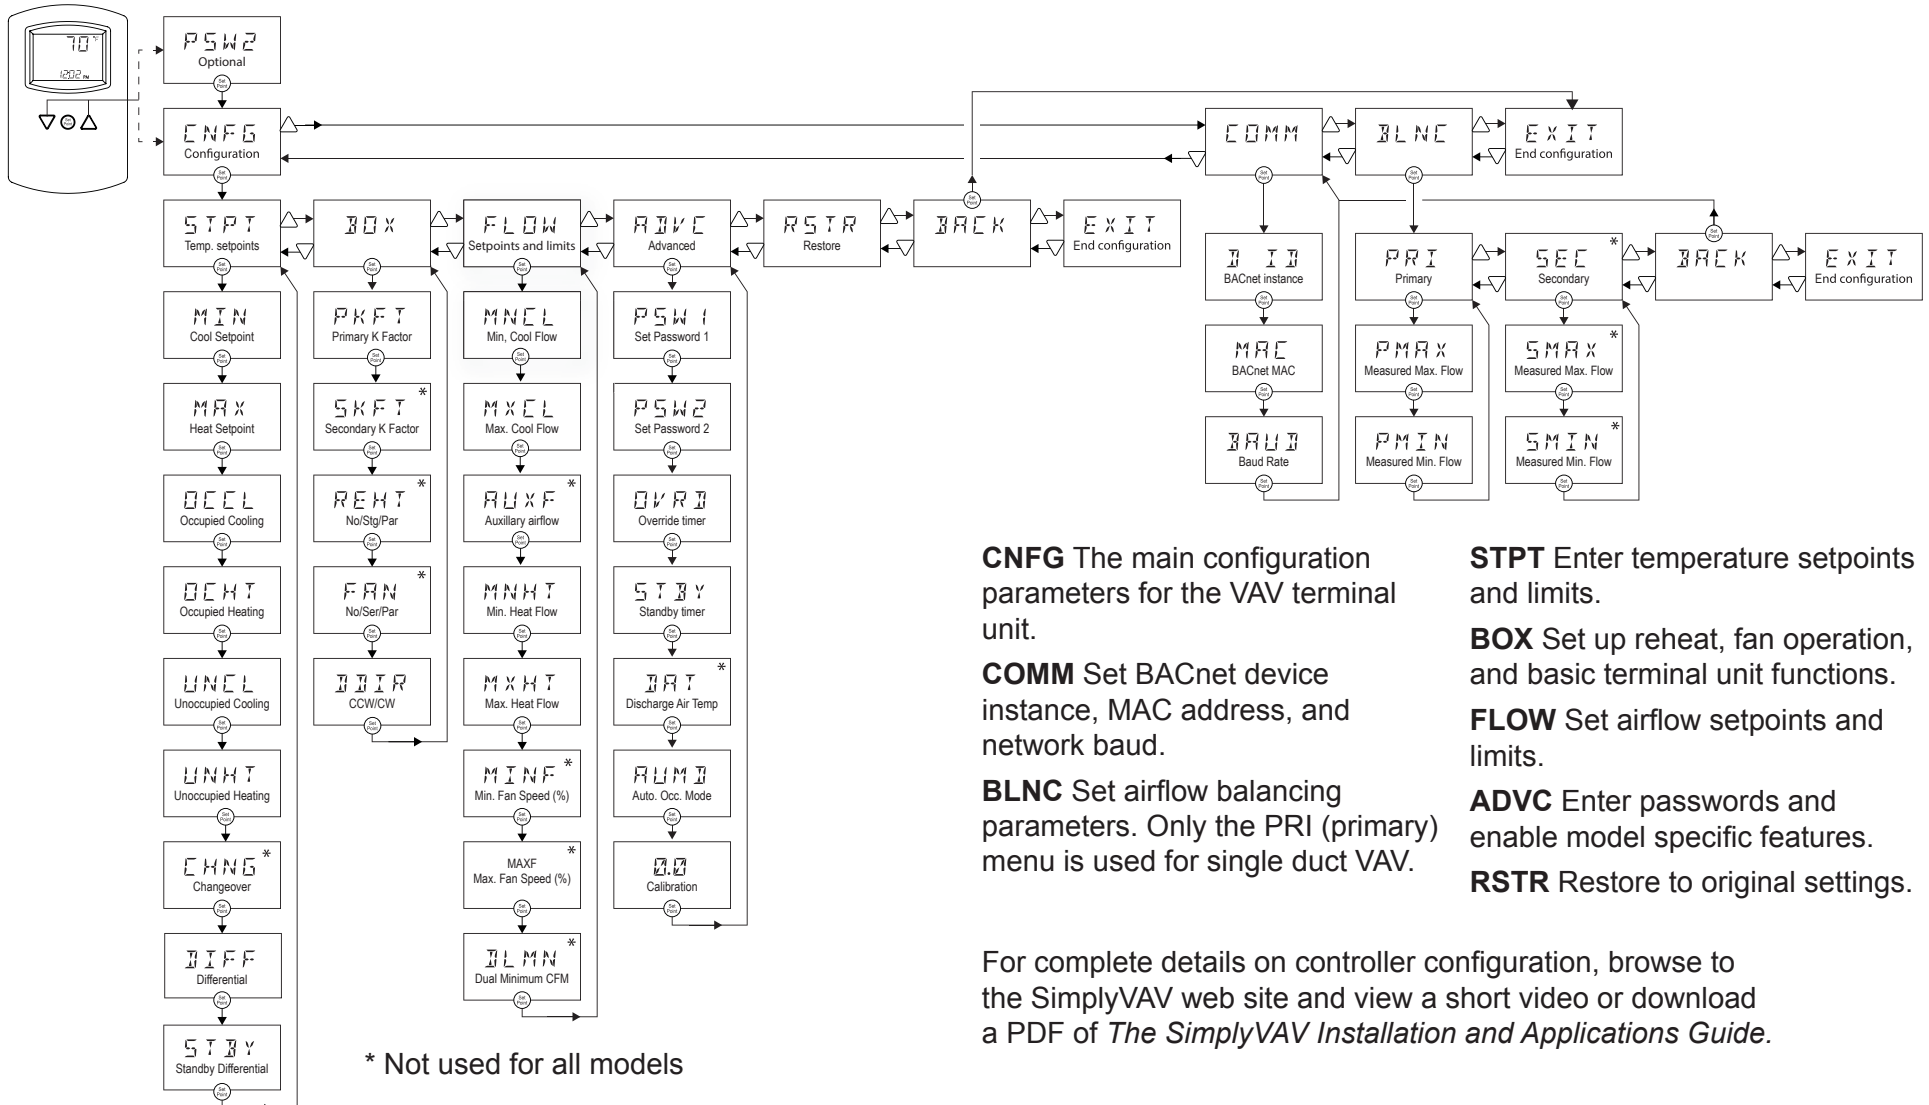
70°
12:02 PM

PSW2
Optional

CNFG
Configuration

COMM

BLNC

EXIT
End configuration

STPT
Temp. setpoints

BOX

FLOW
Setpoints and limits

ADVC
Advanced

RSTR
Restore

BACK

EXIT
End configuration

D ID
BACnet instance

MAC
BACnet MAC

BAUD
Baud Rate

PRI
Primary

SEC *
Secondary

BACK

EXIT
End configuration

PMAX
Measured Max. Flow

PMIN
Measured Min. Flow

SMAX *
Measured Max. Flow

SMIN *
Measured Min. Flow

MIN
Cool Setpoint

MAX
Heat Setpoint

OCCL
Occupied Cooling

OCHT
Occupied Heating

UNCL
Unoccupied Cooling

UNHT
Unoccupied Heating

CHNG *
Changeover

DIFF
Differential

STBY
Standby Differential

PKFT
Primary K Factor

SKFT *
Secondary K Factor

REHT *
No/Stg/Par

FAN *
No/Ser/Par

DDIR
CCW/CW

MNCL
Min, Cool Flow

MXCL
Max. Cool Flow

AUXF *
Auxillary airflow

MNHT
Min. Heat Flow

MXHT
Max. Heat Flow

MINF *
Min. Fan Speed (%)

MAXF *
Max. Fan Speed (%)

DLMN *
Dual Minimum CFM

PSW1
Set Password 1

PSW2
Set Password 2

OVRD
Override timer

STBY
Standby timer

DAT *
Discharge Air Temp

AUMD
Auto. Occ. Mode

0.0
Calibration

Set Point

**CNFG** The main configuration parameters for the VAV terminal unit.

**COMM** Set BACnet device instance, MAC address, and network baud.

**BLNC** Set airflow balancing parameters. Only the PRI (primary) menu is used for single duct VAV.

**STPT** Enter temperature setpoints and limits.

**BOX** Set up reheat, fan operation, and basic terminal unit functions.

**FLOW** Set airflow setpoints and limits.

**ADVC** Enter passwords and enable model specific features.

**RSTR** Restore to original settings.

For complete details on controller configuration, browse to the SimplyVAV web site and view a short video or download a PDF of *The SimplyVAV Installation and Applications Guide.*

* Not used for all models